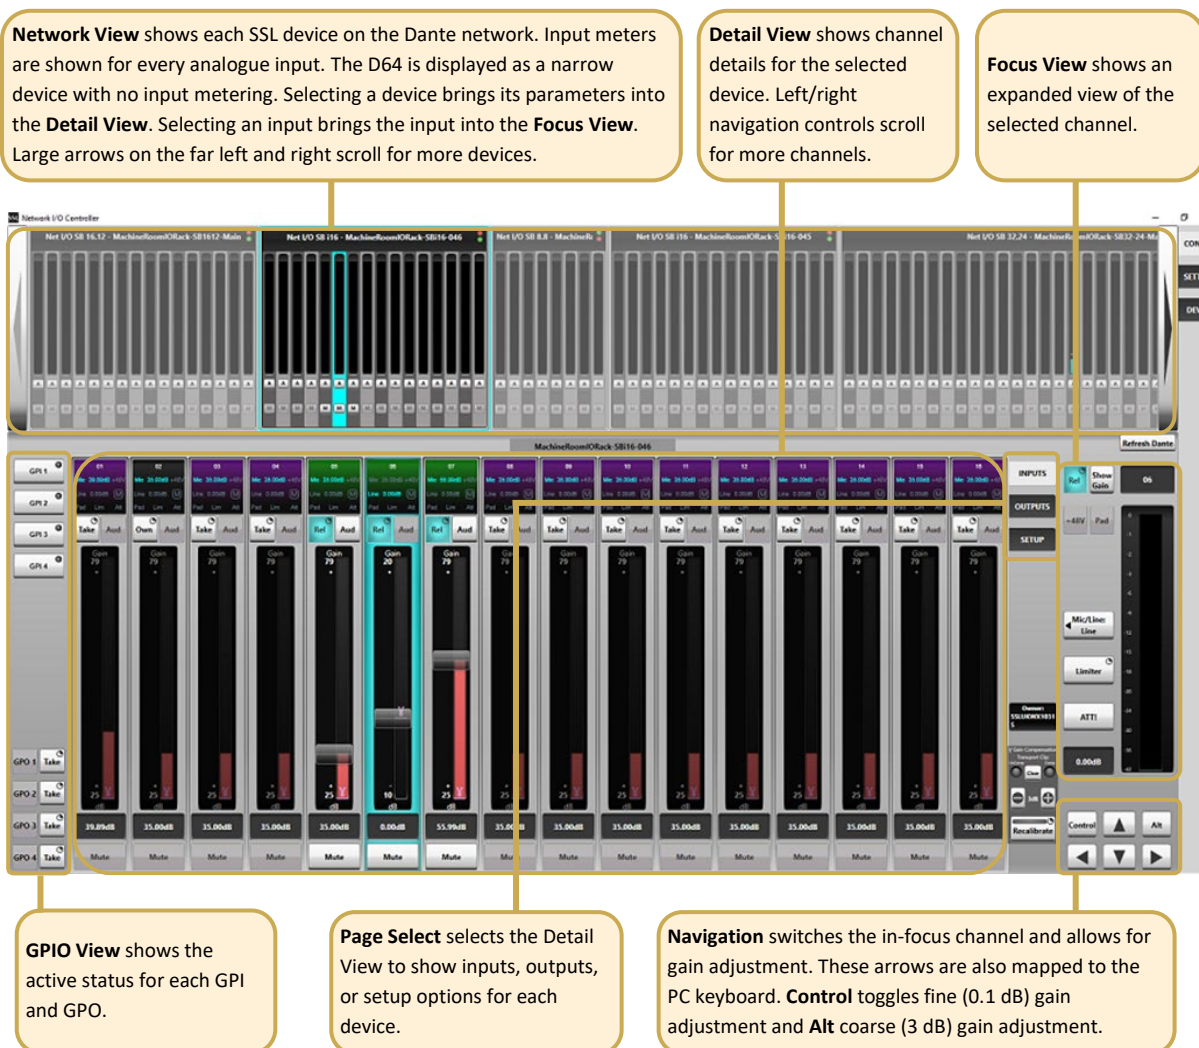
**Network View** shows each SSL device on the Dante network. Input meters are shown for every analogue input. The D64 is displayed as a narrow device with no input metering. Selecting a device brings its parameters into the **Detail View**. Selecting an input brings the input into the **Focus View**. Large arrows on the far left and right scroll for more devices.

**Detail View** shows channel details for the selected device. Left/right navigation controls scroll for more channels.

**Focus View** shows an expanded view of the selected channel.

Network I/O Controller

Net I/O SB 16.12 - MachineRoomIORack-SB1612-Main

Net I/O SB i16 - MachineRoomIORack-SBi16-046

Net I/O SB 8.8 - MachineR

Net I/O SB i16 - MachineRoomIORack-S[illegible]16-045

Net I/O SB 32.24 - MachineR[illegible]IORack-SB32-24-Ma

CON

SET

DEV

MachineRoomIORack-SBi16-046

Refresh Dante

GPI 1

GPI 2

GPI 3

GPI 4

GPO 1 Take

GPO 2 Take

GPO 3 Take

GPO 4 Take

01 02 03 04 05 06 07 08 09 10 11 12 13 14 15 16

Take Aud Own Aud Take Aud Take Aud Rel Aud Rel Aud Rel Aud Take Aud

Gain 79 79 79 79 79 20 79 79

29.89dB 35.00dB 35.00dB 35.00dB 35.00dB 0.00dB 55.99dB 35.00dB

Mute

INPUTS

OUTPUTS

SETUP

Rel

Show Gain

06

+48V Pad

Mic/Line: Line

Limiter

ATT!

0.00dB

Recalibrate

Control

Alt

**GPIO View** shows the active status for each GPI and GPO.

**Page Select** selects the Detail View to show inputs, outputs, or setup options for each device.

**Navigation** switches the in-focus channel and allows for gain adjustment. These arrows are also mapped to the PC keyboard. **Control** toggles fine (0.1 dB) gain adjustment and **Alt** coarse (3 dB) gain adjustment.